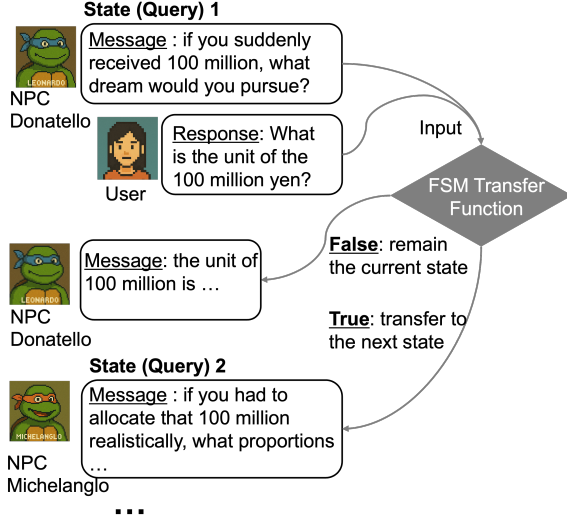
State (Query) 1

LEONARDO

NPC Donatello

Message : if you suddenly received 100 million, what dream would you pursue?

User

Response: What is the unit of the 100 million yen?

Input

FSM Transfer Function

False: remain the current state

LEONARDO

NPC Donatello

Message: the unit of 100 million is …

True: transfer to the next state

State (Query) 2

MICHELANGLO

NPC Michelanglo

Message : if you had to allocate that 100 million realistically, what proportions …

…